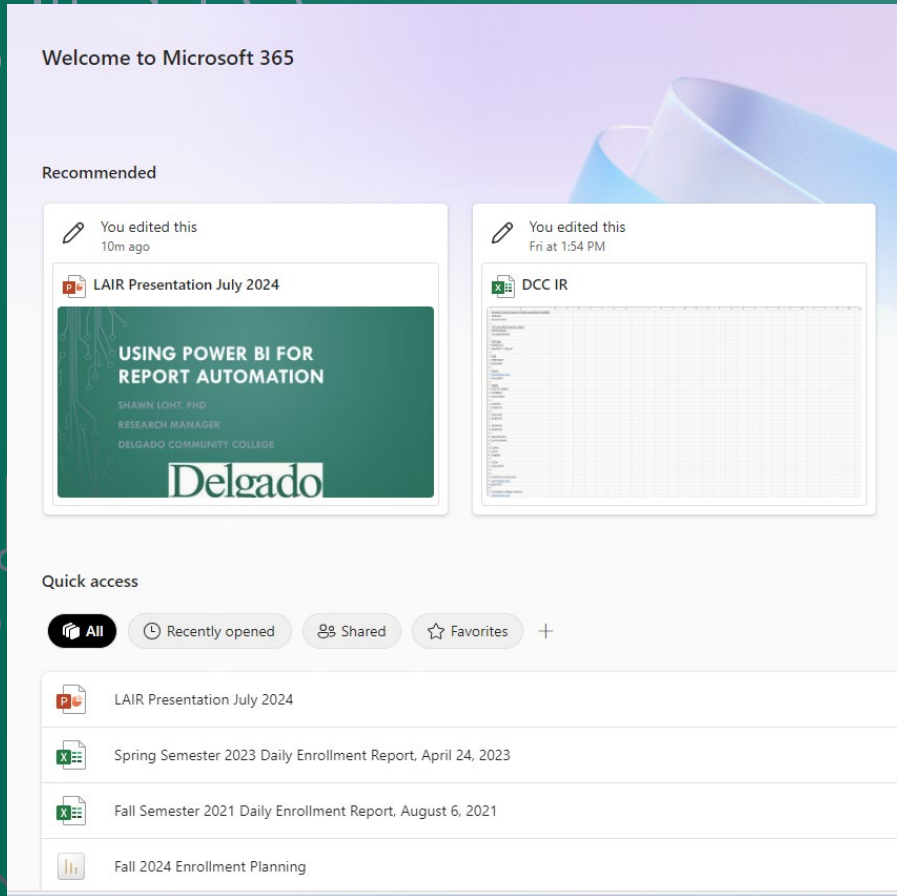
Welcome to Microsoft 365

Recommended

You edited this
10m ago

LAIR Presentation July 2024

USING POWER BI FOR REPORT AUTOMATION
SHAWN LOHT, PHD
RESEARCH MANAGER
DELGADO COMMUNITY COLLEGE
Delgado

You edited this
Fri at 1:54 PM

DCC IR

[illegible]

Quick access

All
Recently opened
Shared
Favorites
+

LAIR Presentation July 2024

Spring Semester 2023 Daily Enrollment Report, April 24, 2023

Fall Semester 2021 Daily Enrollment Report, August 6, 2021

Fall 2024 Enrollment Planning